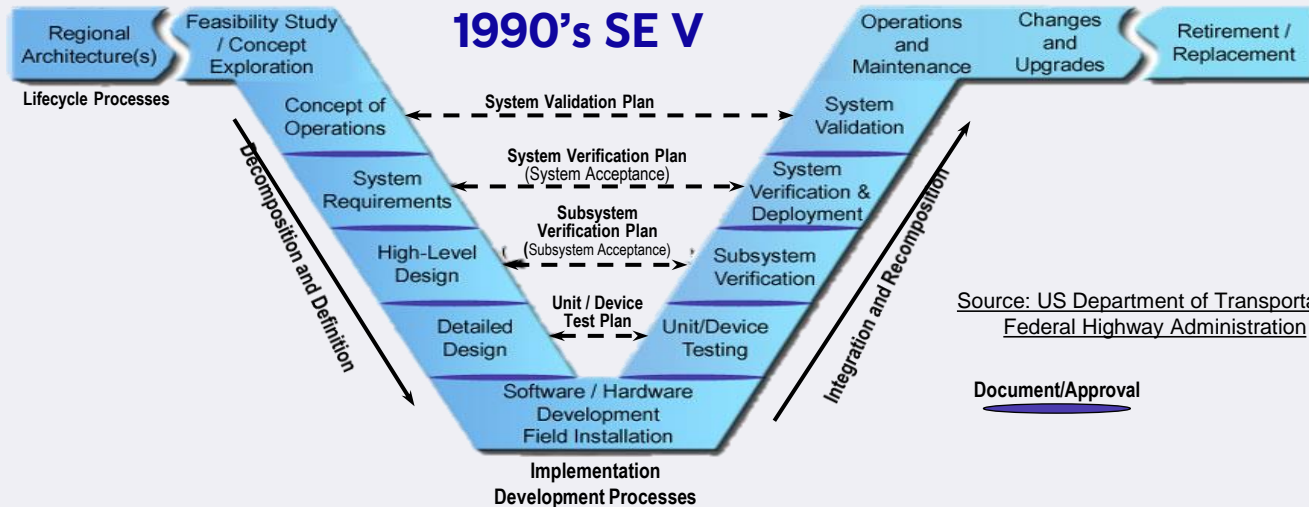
Regional Architecture(s)

Feasibility Study / Concept Exploration

1990's SE V

Operations and Maintenance

Changes and Upgrades

Retirement / Replacement

Lifecycle Processes

Concept of Operations

System Validation Plan

System Validation

System Requirements

System Verification Plan (System Acceptance)

System Verification & Deployment

High-Level Design

Subsystem Verification Plan (Subsystem Acceptance)

Subsystem Verification

Detailed Design

Unit / Device Test Plan

Unit/Device Testing

Software / Hardware Development Field Installation

Decomposition and Definition

Integration and Recomposition

Source: US Department of Transporta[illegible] Federal Highway Administration

Document/Approval

Implementation Development Processes